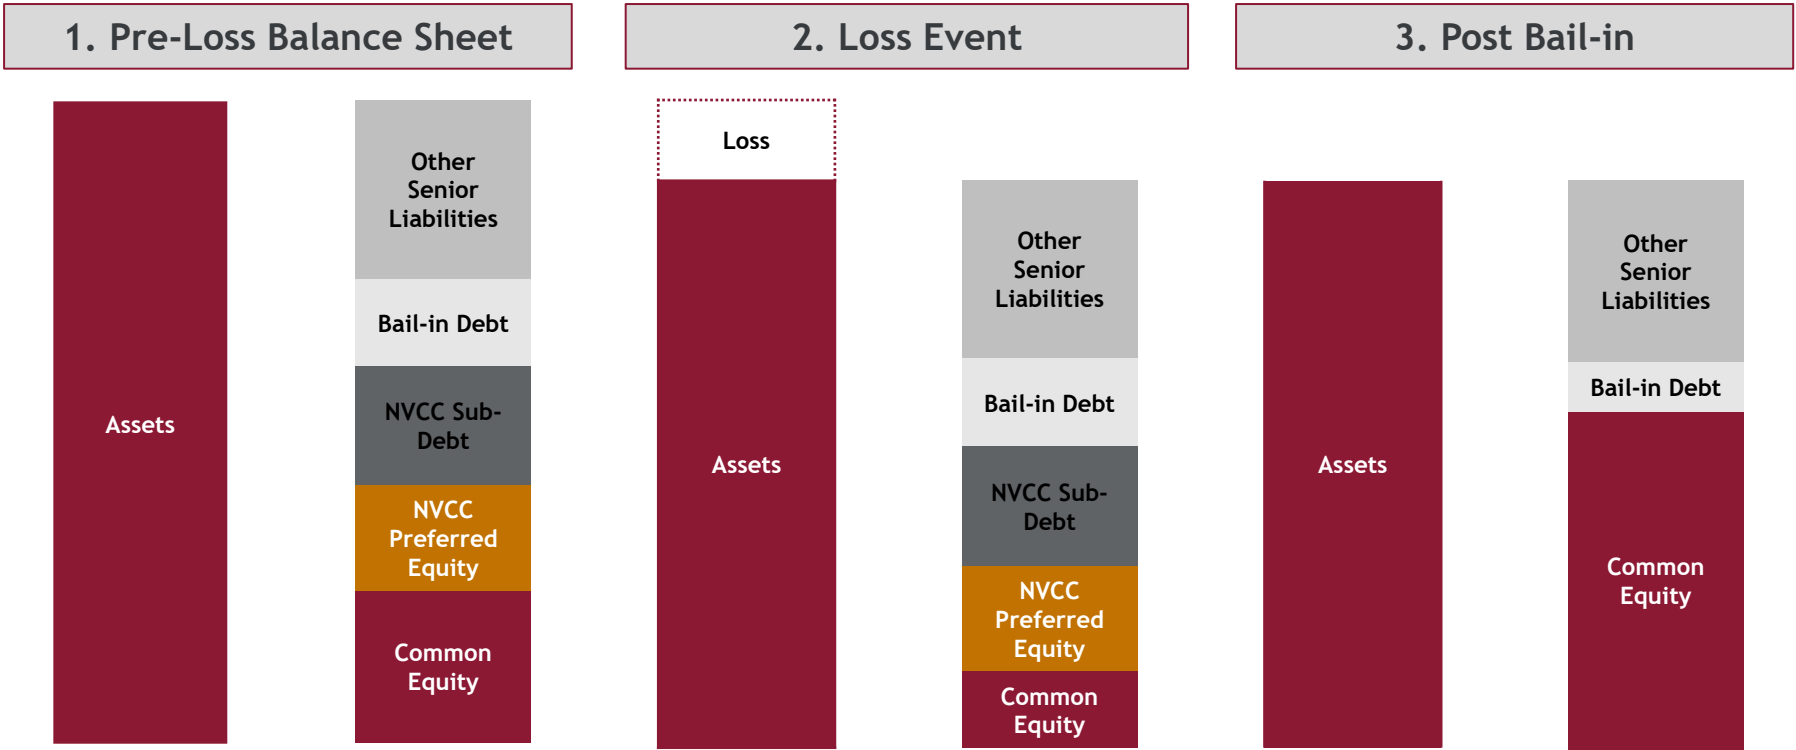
1. Pre-Loss Balance Sheet

Assets

Other Senior Liabilities

Bail-in Debt

NVCC Sub-Debt

NVCC Preferred Equity

Common Equity

2. Loss Event

Loss

Assets

Other Senior Liabilities

Bail-in Debt

NVCC Sub-Debt

NVCC Preferred Equity

Common Equity

3. Post Bail-in

Assets

Other Senior Liabilities

Bail-in Debt

Common Equity